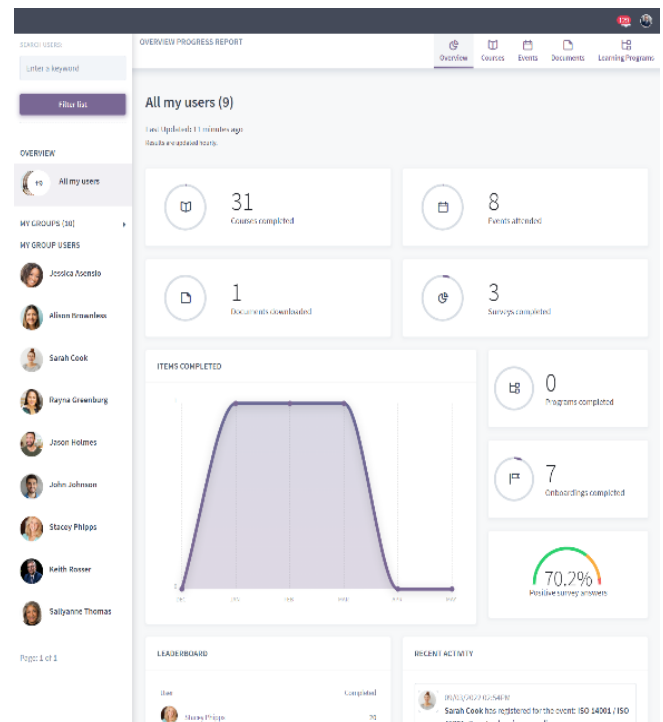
SEARCH USERS

Enter a keyword

Filter list

OVERVIEW

+9 All my users

MY GROUPS (10)

MY GROUP USERS

Jessica Ascenio

Alison Benevless

Sarah Cook

Rayna Greenburg

Jason Holmes

John Johnson

Stacey Phipps

Keith Rosser

Sallyanne Thomas

Page: 1 of 1

OVERVIEW PROGRESS REPORT

Overview Courses Events Documents Learning Programs

All my users (9)

Last Updated: 11 minutes ago
Results are updated hourly.

31
Courses completed

8
Events attended

1
Documents downloaded

3
Surveys completed

ITEMS COMPLETED

0
Programs completed

7
Onboardings completed

70.2%
Positive survey answers

LEADERBOARD

User Completed

Stacey Phipps 20

RECENT ACTIVITY

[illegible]
Sarah Cook has registered for the event: ISO 14001 / ISO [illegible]